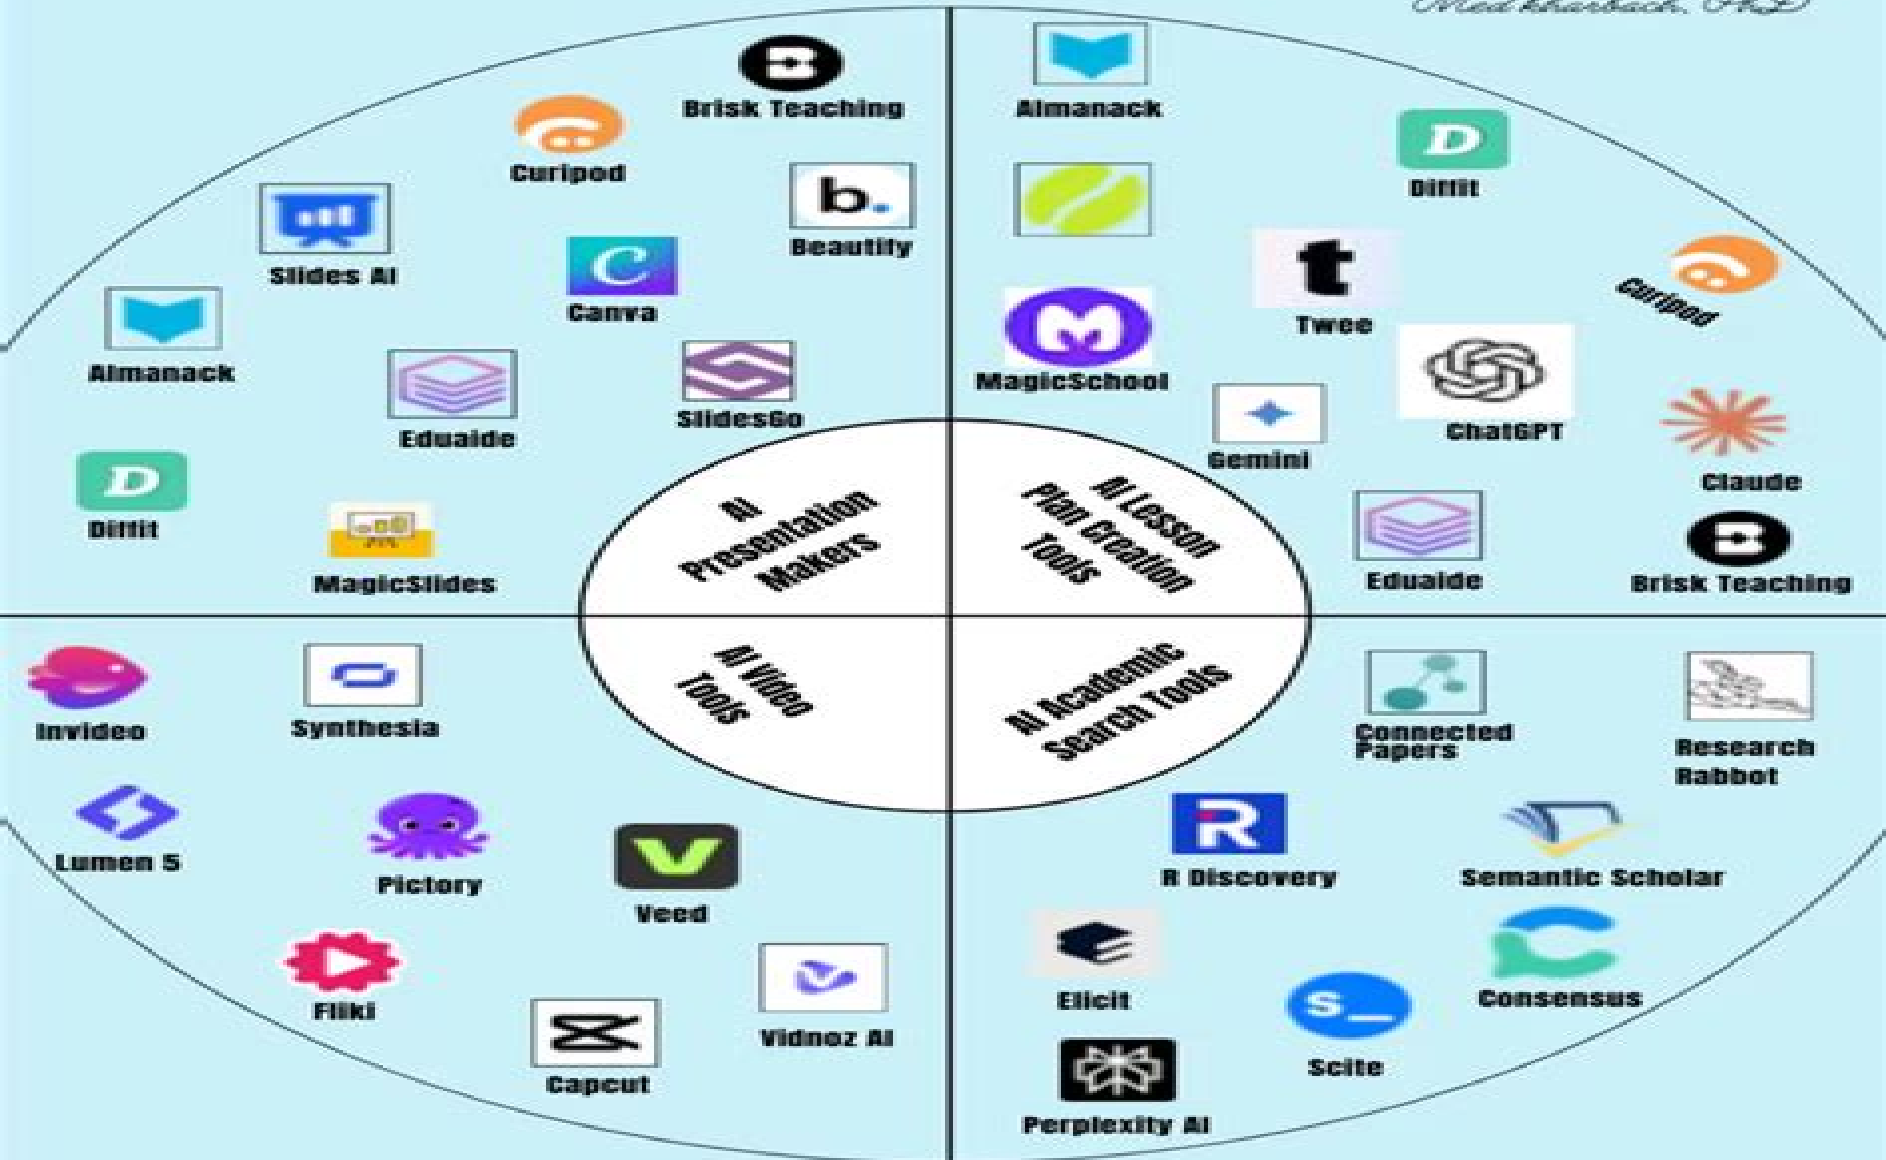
Med kharbach, PhD

AI Presentation Makers

Brisk Teaching
Curipod
Beautify
Slides AI
Canva
Almanack
Eduaide
SlidesGo
Diffit
MagicSlides

AI Lesson Plan Creation Tools

Almanack
Diffit
Twee
Curipod
MagicSchool
ChatGPT
Gemini
Claude
Eduaide
Brisk Teaching

AI Video Tools

Invideo
Synthesia
Lumen 5
Pictory
Veed
Fliki
Capcut
Vidnoz AI

AI Academic Search Tools

Connected Papers
Research Rabbot
R Discovery
Semantic Scholar
Elicit
Consensus
Scite
Perplexity AI